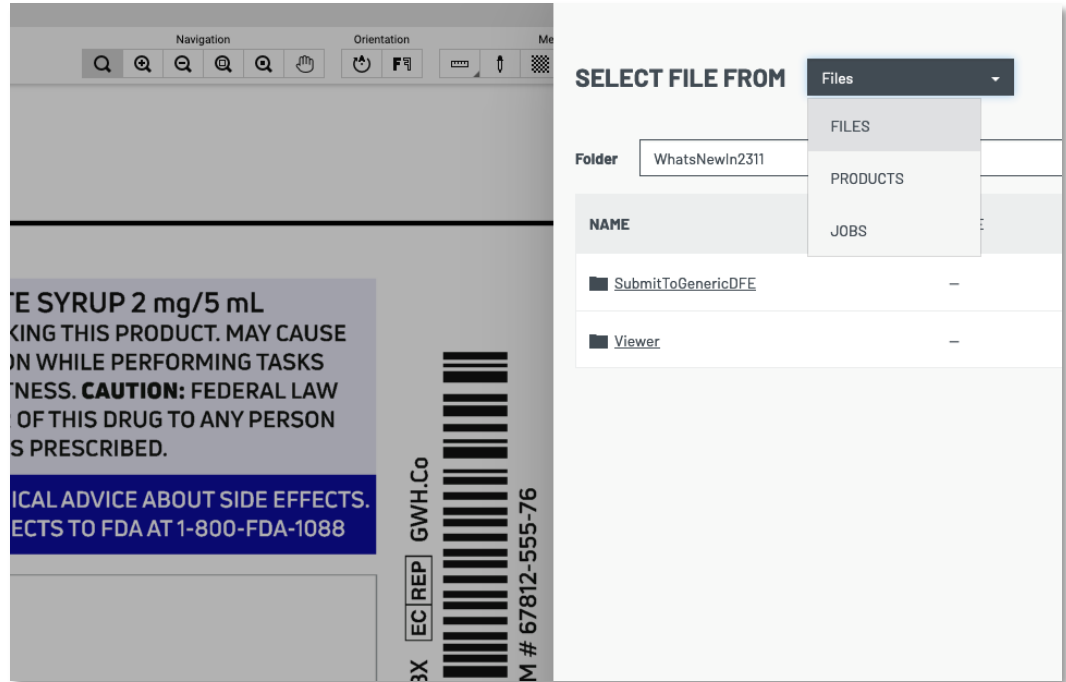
Navigation

Orientation

Me

TE SYRUP 2 mg/5 mL
KING THIS PRODUCT. MAY CAUSE
ON WHILE PERFORMING TASKS
TNESS. **CAUTION:** FEDERAL LAW
OF THIS DRUG TO ANY PERSON
S PRESCRIBED.

ICAL ADVICE ABOUT SIDE EFFECTS.
ECTS TO FDA AT 1-800-FDA-1088

BX EC REP GWH.Co

M # 67812-555-76

SELECT FILE FROM

Files

FILES

PRODUCTS

JOBS

Folder

WhatsNewIn2311

NAME

E

SubmitToGenericDFE

–

Viewer

–